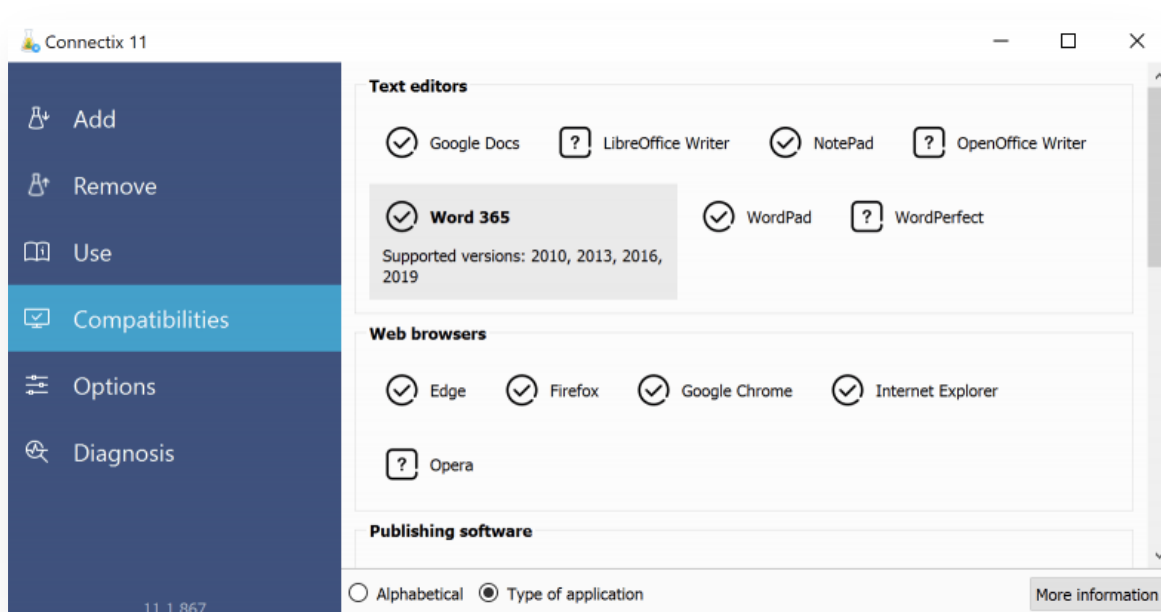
Connectix 11

Add

Remove

Use

Compatibilities

Options

Diagnosis

11.1.867

Text editors

Google Docs

LibreOffice Writer

NotePad

OpenOffice Writer

Word 365

Supported versions: 2010, 2013, 2016, 2019

WordPad

WordPerfect

Web browsers

Edge

Firefox

Google Chrome

Internet Explorer

Opera

Publishing software

Alphabetical

Type of application

More information